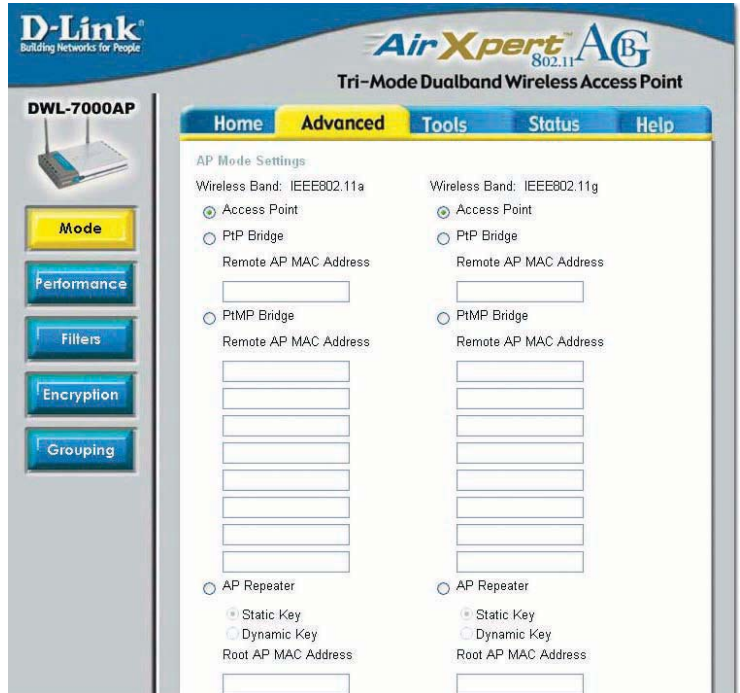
D-Link
Building Networks for People

AirXpert 802.11 AG
Tri-Mode Dualband Wireless Access Point

DWL-7000AP

Home
Advanced
Tools
Status
Help

Mode
Performance
Filters
Encryption
Grouping

AP Mode Settings

Wireless Band: IEEE802.11a
Access Point
PtP Bridge
Remote AP MAC Address
PtMP Bridge
Remote AP MAC Address
AP Repeater
Static Key
Dynamic Key
Root AP MAC Address

Wireless Band: IEEE802.11g
Access Point
PtP Bridge
Remote AP MAC Address
PtMP Bridge
Remote AP MAC Address
AP Repeater
Static Key
Dynamic Key
Root AP MAC Address